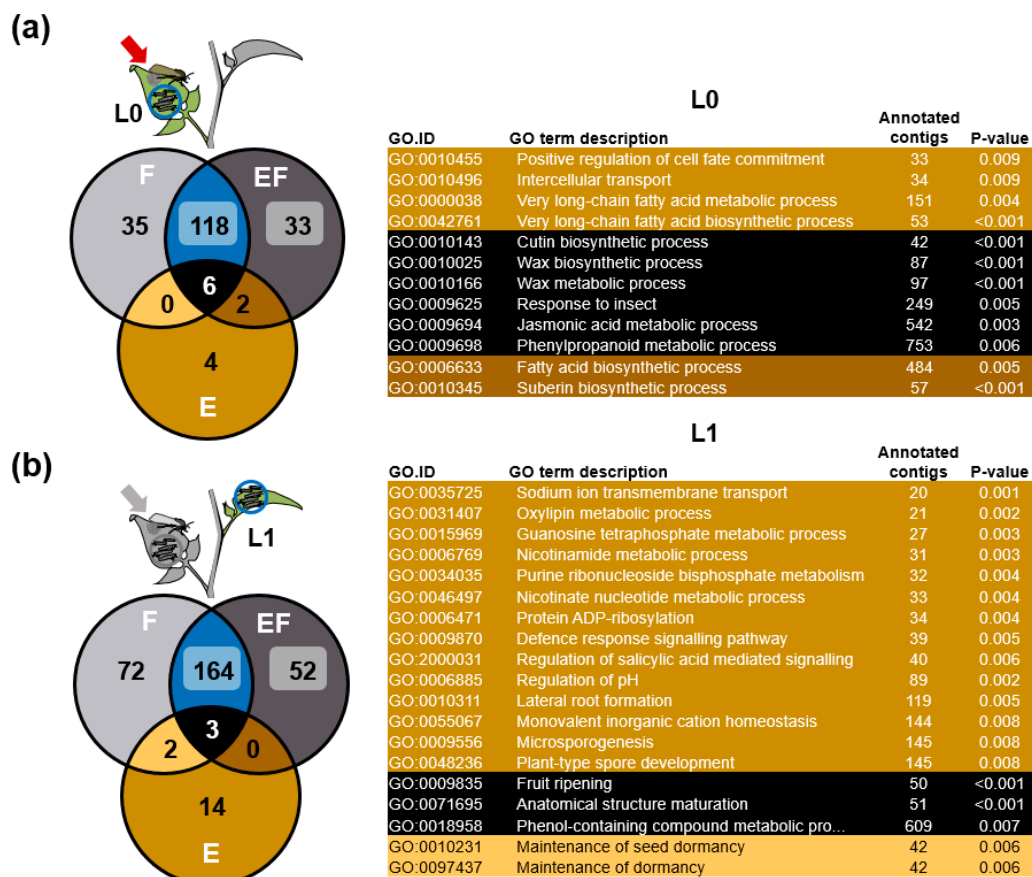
(a)

L0

F
EF
35
118
33
0
6
2
4
E

L0

| GO.ID | GO term description | Annotated contigs | P-value |
|---|---|---|---|
| GO:0010455 | Positive regulation of cell fate commitment | 33 | 0.009 |
| GO:0010496 | Intercellular transport | 34 | 0.009 |
| GO:0000038 | Very long-chain fatty acid metabolic process | 151 | 0.004 |
| GO:0042761 | Very long-chain fatty acid biosynthetic process | 53 | <0.001 |
| GO:0010143 | Cutin biosynthetic process | 42 | <0.001 |
| GO:0010025 | Wax biosynthetic process | 87 | <0.001 |
| GO:0010166 | Wax metabolic process | 97 | <0.001 |
| GO:0009625 | Response to insect | 249 | 0.005 |
| GO:0009694 | Jasmonic acid metabolic process | 542 | 0.003 |
| GO:0009698 | Phenylpropanoid metabolic process | 753 | 0.006 |
| GO:0006633 | Fatty acid biosynthetic process | 484 | 0.005 |
| GO:0010345 | Suberin biosynthetic process | 57 | <0.001 |

(b)

L1

F
EF
72
164
52
2
3
0
14
E

L1

| GO.ID | GO term description | Annotated contigs | P-value |
|---|---|---|---|
| GO:0035725 | Sodium ion transmembrane transport | 20 | 0.001 |
| GO:0031407 | Oxylipin metabolic process | 21 | 0.002 |
| GO:0015969 | Guanosine tetraphosphate metabolic process | 27 | 0.003 |
| GO:0006769 | Nicotinamide metabolic process | 31 | 0.003 |
| GO:0034035 | Purine ribonucleoside bisphosphate metabolism | 32 | 0.004 |
| GO:0046497 | Nicotinate nucleotide metabolic process | 33 | 0.004 |
| GO:0006471 | Protein ADP-ribosylation | 34 | 0.004 |
| GO:0009870 | Defence response signalling pathway | 39 | 0.005 |
| GO:2000031 | Regulation of salicylic acid mediated signalling | 40 | 0.006 |
| GO:0006885 | Regulation of pH | 89 | 0.002 |
| GO:0010311 | Lateral root formation | 119 | 0.005 |
| GO:0055067 | Monovalent inorganic cation homeostasis | 144 | 0.008 |
| GO:0009556 | Microsporogenesis | 145 | 0.008 |
| GO:0048236 | Plant-type spore development | 145 | 0.008 |
| GO:0009835 | Fruit ripening | 50 | <0.001 |
| GO:0071695 | Anatomical structure maturation | 51 | <0.001 |
| GO:0018958 | Phenol-containing compound metabolic pro... | 609 | 0.007 |
| GO:0010231 | Maintenance of seed dormancy | 42 | 0.006 |
| GO:0097437 | Maintenance of dormancy | 42 | 0.006 |